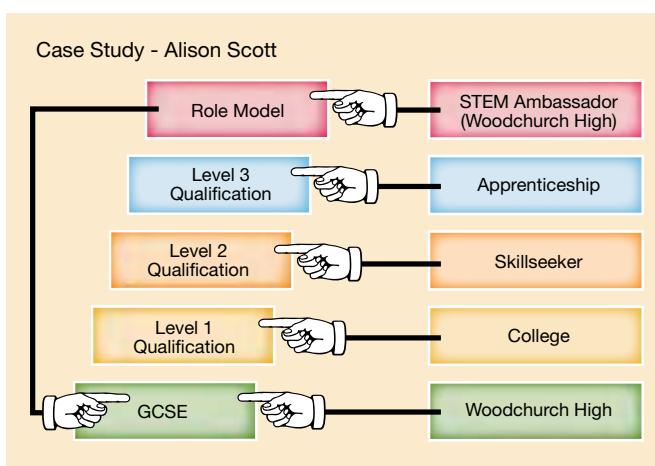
Case Study - Alison Scott

Role Model

STEM Ambassador (Woodchurch High)

Level 3 Qualification

Apprenticeship

Level 2 Qualification

Skillseeker

Level 1 Qualification

College

GCSE

Woodchurch High